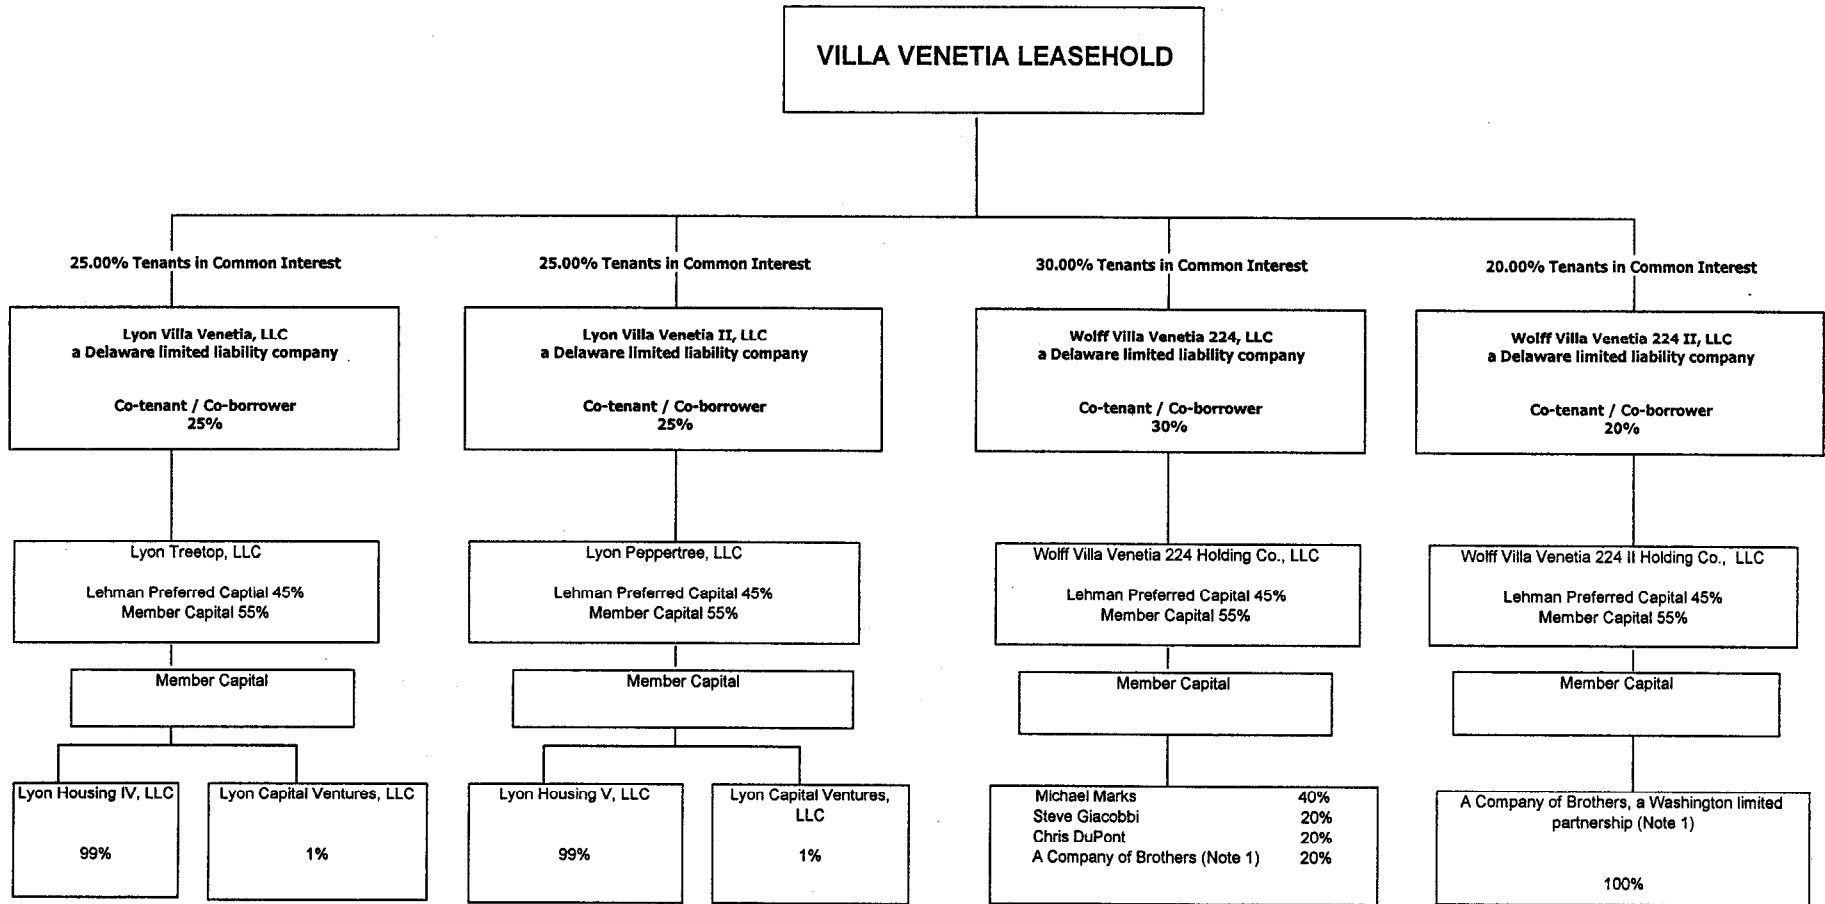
VILLA VENETIA LEASEHOLD

25.00% Tenants in Common Interest

Lyon Villa Venetia, LLC
a Delaware limited liability company

Co-tenant / Co-borrower
25%

Lyon Treetop, LLC

Lehman Preferred Captial 45%
Member Capital 55%

Member Capital

Lyon Housing IV, LLC

99%

Lyon Capital Ventures, LLC

1%

25.00% Tenants in Common Interest

Lyon Villa Venetia II, LLC
a Delaware limited liability company

Co-tenant / Co-borrower
25%

Lyon Peppertree, LLC

Lehman Preferred Capital 45%
Member Capital 55%

Member Capital

Lyon Housing V, LLC

99%

Lyon Capital Ventures, LLC

1%

30.00% Tenants in Common Interest

Wolff Villa Venetia 224, LLC
a Delaware limited liability company

Co-tenant / Co-borrower
30%

Wolff Villa Venetia 224 Holding Co., LLC

Lehman Preferred Capital 45%
Member Capital 55%

Member Capital

| | |
|---|---|
| Michael Marks | 40% |
| Steve Giacobbi | 20% |
| Chris DuPont | 20% |
| A Company of Brothers (Note 1) | 20% |

20.00% Tenants in Common Interest

Wolff Villa Venetia 224 II, LLC
a Delaware limited liability company

Co-tenant / Co-borrower
20%

Wolff Villa Venetia 224 II Holding Co., LLC

Lehman Preferred Capital 45%
Member Capital 55%

Member Capital

A Company of Brothers, a Washington limited partnership (Note 1)

100%